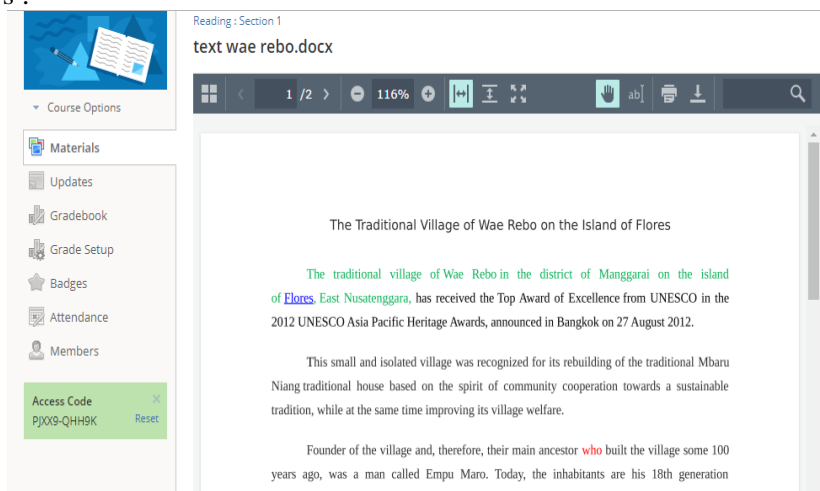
Course Options

Materials

Updates

Gradebook

Grade Setup

Badges

Attendance

Members

Access Code
PJXX9-QHH9K
Reset

Reading : Section 1

text wae rebo.docx

1 /2

116%

The Traditional Village of Wae Rebo on the Island of Flores

The traditional village of Wae Rebo in the district of Manggarai on the island of Flores, East Nusatenggara, has received the Top Award of Excellence from UNESCO in the 2012 UNESCO Asia Pacific Heritage Awards, announced in Bangkok on 27 August 2012.

This small and isolated village was recognized for its rebuilding of the traditional Mbaru Niang traditional house based on the spirit of community cooperation towards a sustainable tradition, while at the same time improving its village welfare.

Founder of the village and, therefore, their main ancestor who built the village some 100 years ago, was a man called Empu Maro. Today, the inhabitants are his 18th generation